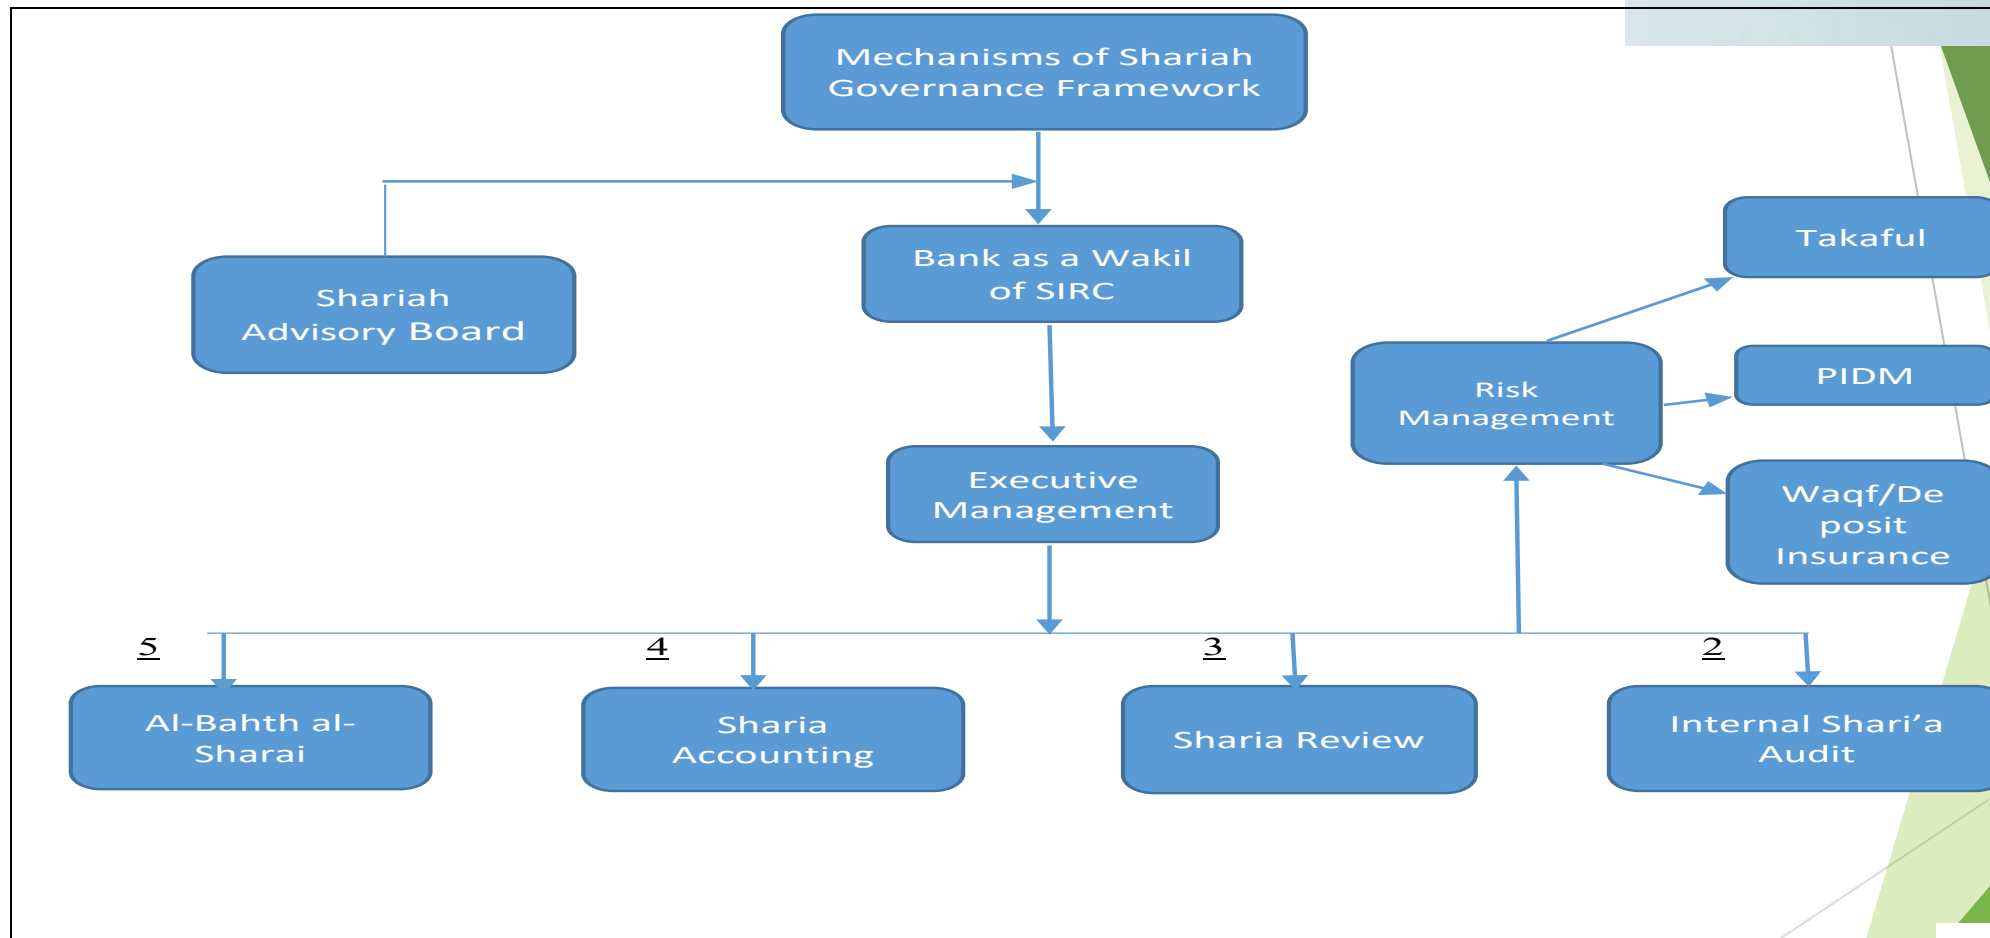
Mechanisms of Shariah Governance Framework

Shariah Advisory Board

Bank as a Wakil of SIRC

Takaful

Risk Management

PIDM

Waqf/Deposit Insurance

Executive Management

5

4

3

2

Al-Bahth al-Sharai

Sharia Accounting

Sharia Review

Internal Shari’a Audit